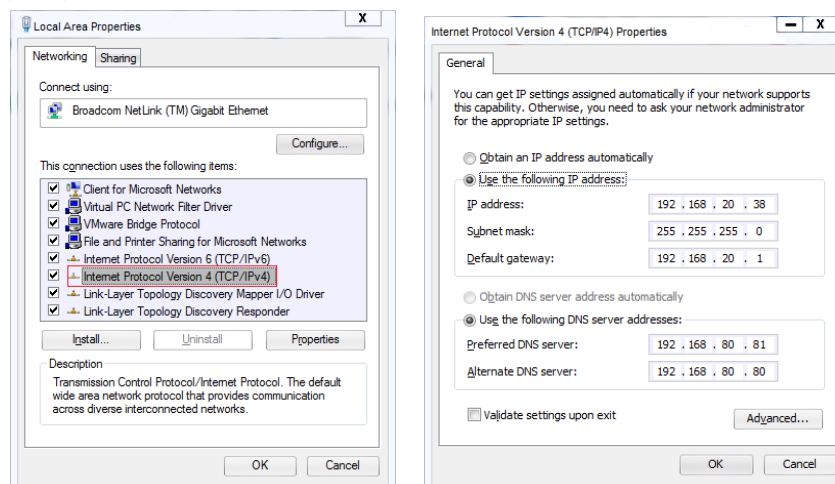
Local Area Properties
X
Networking
Sharing
Connect using:
Broadcom NetLink (TM) Gigabit Ethernet
Configure...
This connection uses the following items:
Client for Microsoft Networks
Virtual PC Network Filter Driver
VMware Bridge Protocol
File and Printer Sharing for Microsoft Networks
Internet Protocol Version 6 (TCP/IPv6)
Internet Protocol Version 4 (TCP/IPv4)
Link-Layer Topology Discovery Mapper I/O Driver
Link-Layer Topology Discovery Responder
Install...
Uninstall
Properties
Description
Transmission Control Protocol/Internet Protocol. The default wide area network protocol that provides communication across diverse interconnected networks.
OK
Cancel

Internet Protocol Version 4 (TCP/IP4) Properties
X
General
You can get IP settings assigned automatically if your network supports this capability. Otherwise, you need to ask your network administrator for the appropriate IP settings.
Obtain an IP address automatically
Use the following IP address:
IP address: 192 . 168 . 20 . 38
Subnet mask: 255 . 255 . 255 . 0
Default gateway: 192 . 168 . 20 . 1
Obtain DNS server address automatically
Use the following DNS server addresses:
Preferred DNS server: 192 . 168 . 80 . 81
Alternate DNS server: 192 . 168 . 80 . 80
Validate settings upon exit
Advanced...
OK
Cancel